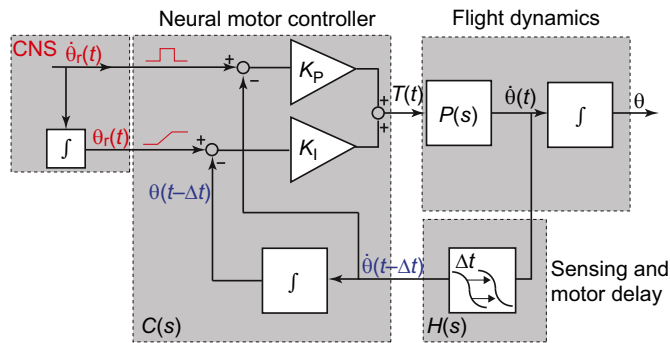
Neural motor controller

Flight dynamics

CNS

$\dot{\theta}_r(t)$

$\int$

$\theta_r(t)$

+

−

$K_P$

+

−

$K_I$

+

+

$T(t)$

$P(s)$

$\dot{\theta}(t)$

$\int$

$\theta$

$\theta(t-\Delta t)$

$\int$

$\dot{\theta}(t-\Delta t)$

$\Delta t$

Sensing and motor delay

$C(s)$

$H(s)$